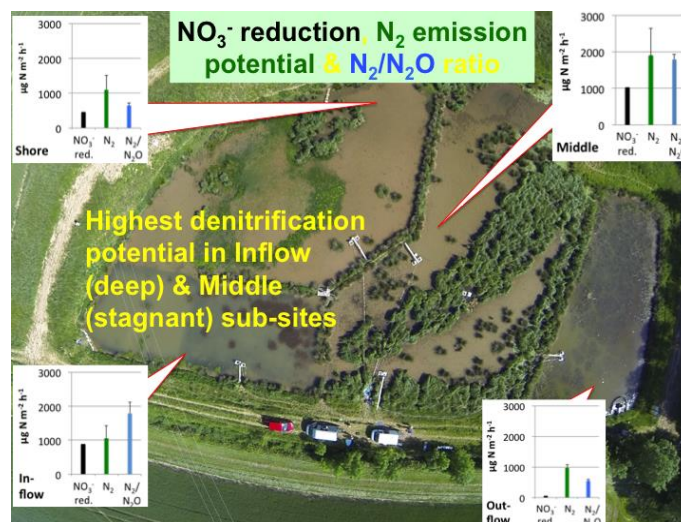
$NO_3^-$ reduction, $N_2$ emission potential & $N_2/N_2O$ ratio

Highest denitrification potential in Inflow (deep) & Middle (stagnant) sub-sites

3000
2000
1000
0
$\mu g\ N\ m^{-2}\ h^{-1}$
$NO_3^-$ red.
$N_2$
$N_2/N_2O$
Shore

3000
2000
1000
0
$\mu g\ N\ m^{-2}\ h^{-1}$
$NO_3^-$ red.
$N_2$
$N_2$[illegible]
Middle

3000
2000
1000
0
$\mu g\ N\ m^{-2}\ h^{-1}$
$NO_3^-$ red.
$N_2$
$N_2/N_2O$
In-flow

3000
2000
1000
0
$\mu g\ N\ m^{-2}\ h^{-1}$
$NO_3^-$ red.
$N_2$
$N_2/N_2O$
Out-flow